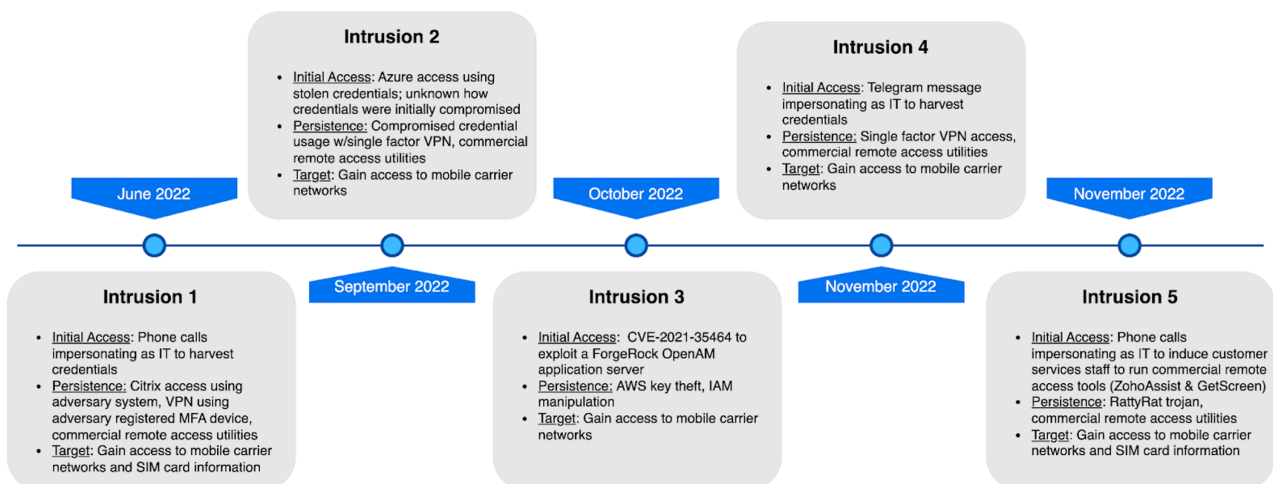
June 2022

Intrusion 1

- Initial Access: Phone calls impersonating as IT to harvest credentials
- Persistence: Citrix access using adversary system, VPN using adversary registered MFA device, commercial remote access utilities
- Target: Gain access to mobile carrier networks and SIM card information

Intrusion 2

- Initial Access: Azure access using stolen credentials; unknown how credentials were initially compromised
- Persistence: Compromised credential usage w/single factor VPN, commercial remote access utilities
- Target: Gain access to mobile carrier networks

September 2022

October 2022

Intrusion 3

- Initial Access: CVE-2021-35464 to exploit a ForgeRock OpenAM application server
- Persistence: AWS key theft, IAM manipulation
- Target: Gain access to mobile carrier networks

Intrusion 4

- Initial Access: Telegram message impersonating as IT to harvest credentials
- Persistence: Single factor VPN access, commercial remote access utilities
- Target: Gain access to mobile carrier networks

November 2022

November 2022

Intrusion 5

- Initial Access: Phone calls impersonating as IT to induce customer services staff to run commercial remote access tools (ZohoAssist & GetScreen)
- Persistence: RattyRat trojan, commercial remote access utilities
- Target: Gain access to mobile carrier networks and SIM card information